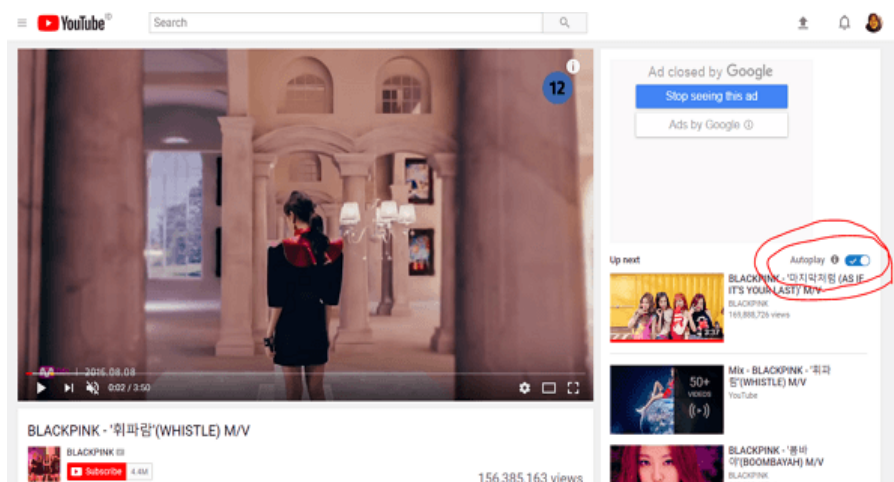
YouTube

Search

12

2016.08.08

0:02 / 3:50

BLACKPINK - '휘파람'(WHISTLE) M/V

BLACKPINK

Subscribe 4.4M

156,385,163 views

Ad closed by Google

Stop seeing this ad

Ads by Google

Up next

Autoplay

BLACKPINK - '마지막처럼 (AS IF IT'S YOUR LAST)' M/V
BLACKPINK
165,888,726 views

3:37

Mix - BLACKPINK - '휘파람'(WHISTLE) M/V
YouTube

50+ VIDEOS

BLACKPINK - '붐바야'(BOOMBAYAH) M/V
BLACKPINK